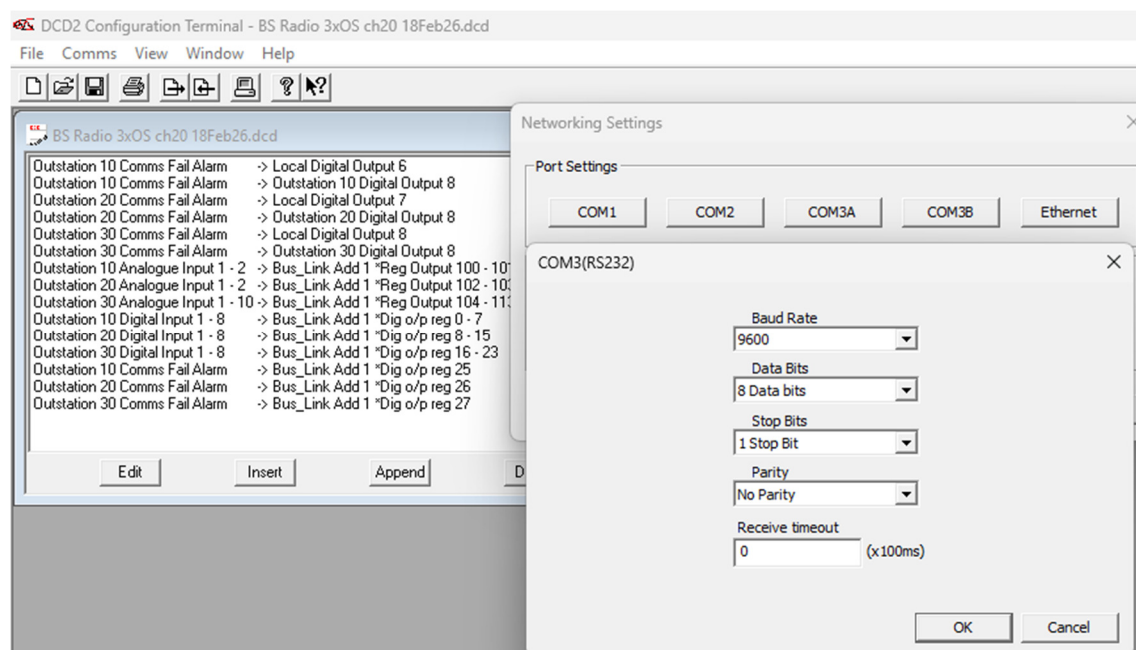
DCD2 Configuration Terminal - BS Radio 3xOS ch20 18Feb26.dcd

File Comms View Window Help

BS Radio 3xOS ch20 18Feb26.dcd

Outstation 10 Comms Fail Alarm -> Local Digital Output 6
Outstation 10 Comms Fail Alarm -> Outstation 10 Digital Output 8
Outstation 20 Comms Fail Alarm -> Local Digital Output 7
Outstation 20 Comms Fail Alarm -> Outstation 20 Digital Output 8
Outstation 30 Comms Fail Alarm -> Local Digital Output 8
Outstation 30 Comms Fail Alarm -> Outstation 30 Digital Output 8
Outstation 10 Analogue Input 1 - 2 -> Bus_Link Add 1 *Reg Output 100 - 10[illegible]
Outstation 20 Analogue Input 1 - 2 -> Bus_Link Add 1 *Reg Output 102 - 10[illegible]
Outstation 30 Analogue Input 1 - 10 -> Bus_Link Add 1 *Reg Output 104 - 11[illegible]
Outstation 10 Digital Input 1 - 8 -> Bus_Link Add 1 *Dig o/p reg 0 - 7
Outstation 20 Digital Input 1 - 8 -> Bus_Link Add 1 *Dig o/p reg 8 - 15
Outstation 30 Digital Input 1 - 8 -> Bus_Link Add 1 *Dig o/p reg 16 - 23
Outstation 10 Comms Fail Alarm -> Bus_Link Add 1 *Dig o/p reg 25
Outstation 20 Comms Fail Alarm -> Bus_Link Add 1 *Dig o/p reg 26
Outstation 30 Comms Fail Alarm -> Bus_Link Add 1 *Dig o/p reg 27

Edit Insert Append D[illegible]

Networking Settings

Port Settings

COM1 COM2 COM3A COM3B Ethernet

COM3(RS232)

Baud Rate
9600
Data Bits
8 Data bits
Stop Bits
1 Stop Bit
Parity
No Parity
Receive timeout
0 (x100ms)

OK Cancel